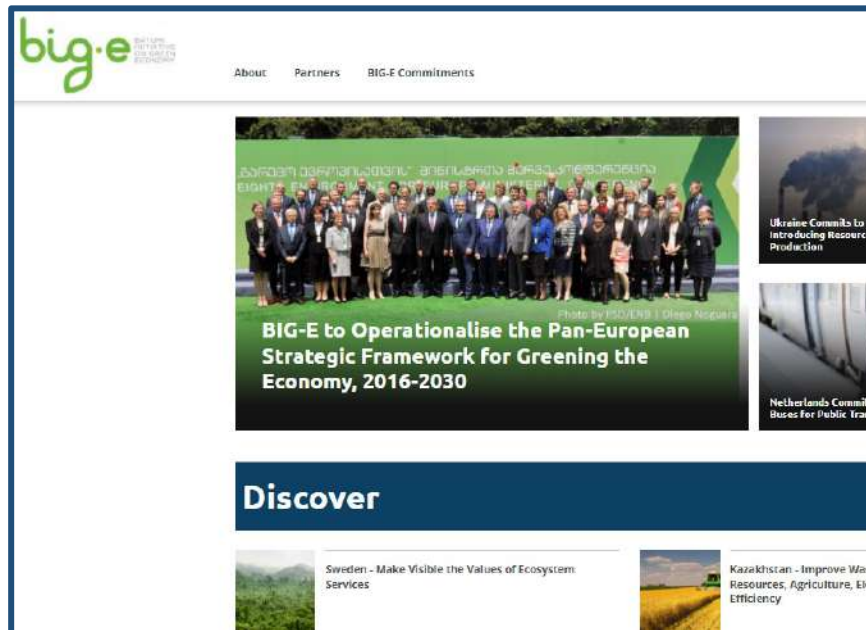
big·e BATUMI INITIATIVE ON GREEN ECONOMY

About Partners BIG-E Commitments

EIGHTH ENVIRONMENT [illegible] MINISTERIAL CONFERENCE

Photo by IISD/ENB | Diego Noguera

BIG-E to Operationalise the Pan-European Strategic Framework for Greening the Economy, 2016-2030

Ukraine Commits to Introducing Resourc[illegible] Production

Netherlands Commi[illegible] Buses for Public Tra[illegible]

Discover

Sweden - Make Visible the Values of Ecosystem Services

Kazakhstan - Improve Wa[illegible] Resources, Agriculture, El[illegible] Efficiency